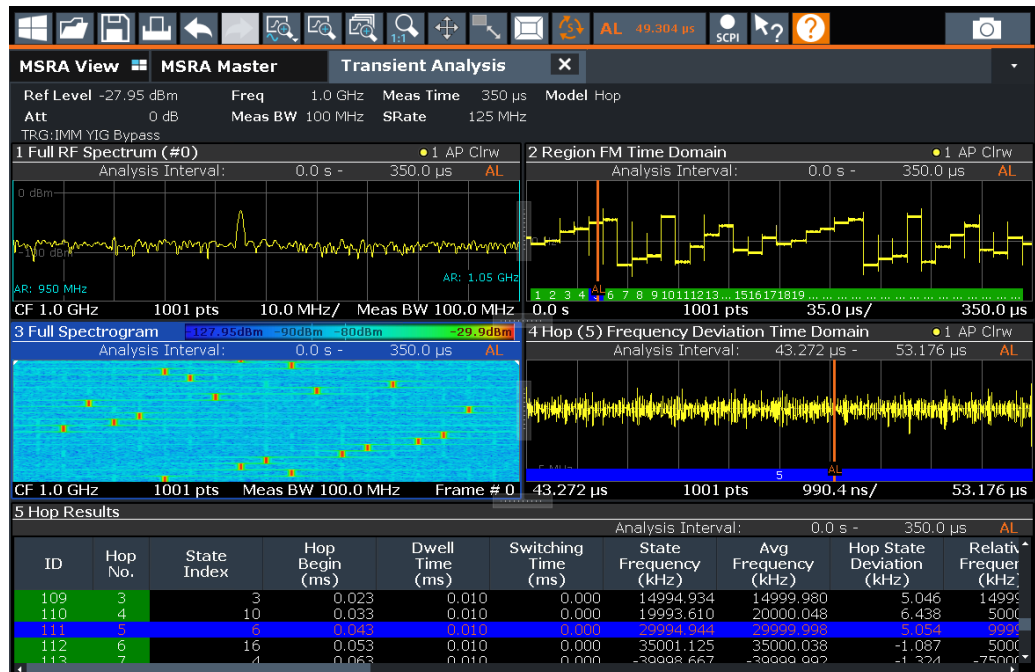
AL 49.304 µs SCPI

MSRA View MSRA Master Transient Analysis

Ref Level -27.95 dBm Freq 1.0 GHz Meas Time 350 µs Model Hop
Att 0 dB Meas BW 100 MHz SRate 125 MHz
TRG:IMM YIG Bypass

1 Full RF Spectrum (#0) ●1 AP Clrw
Analysis Interval: 0.0 s - 350.0 µs AL
0 dBm
-100 dBm
AR: 950 MHz AR: 1.05 GHz
CF 1.0 GHz 1001 pts 10.0 MHz/ Meas BW 100.0 MHz

2 Region FM Time Domain ●1 AP Clrw
Analysis Interval: 0.0 s - 350.0 µs AL
1 2 3 4 AL 6 7 8 9 10 11 12 13 ... 15 16 17 18 19
0.0 s 1001 pts 35.0 µs/ 350.0 µs

3 Full Spectrogram -127.95dBm -90dBm -80dBm -29.9dBm
Analysis Interval: 0.0 s - 350.0 µs AL
CF 1.0 GHz 1001 pts Meas BW 100.0 MHz Frame # 0

4 Hop (5) Frequency Deviation Time Domain ●1 AP Clrw
Analysis Interval: 43.272 µs - 53.176 µs AL
5 MHz
5 AL
43.272 µs 1001 pts 990.4 ns/ 53.176 µs

5 Hop Results
Analysis Interval: 0.0 s - 350.0 µs AL

| ID | Hop No. | State Index | Hop Begin (ms) | Dwell Time (ms) | Switching Time (ms) | State Frequency (kHz) | Avg Frequency (kHz) | Hop State Deviation (kHz) | Relativ Frequen (kHz) |
|---|---|---|---|---|---|---|---|---|---|
| 109 | 3 | 3 | 0.023 | 0.010 | 0.000 | 14994.934 | 14999.980 | 5.046 | 14999 |
| 110 | 4 | 10 | 0.033 | 0.010 | 0.000 | 19993.610 | 20000.048 | 6.438 | 5000 |
| 111 | 5 | 6 | 0.043 | 0.010 | 0.000 | 29994.944 | 29999.998 | 5.054 | 9999 |
| 112 | 6 | 16 | 0.053 | 0.010 | 0.000 | 35001.125 | 35000.038 | -1.087 | 5000 |
| 113 | 7 | 4 | 0.063 | 0.010 | 0.000 | -39998.667 | -39999.992 | -1.324 | -75000 |